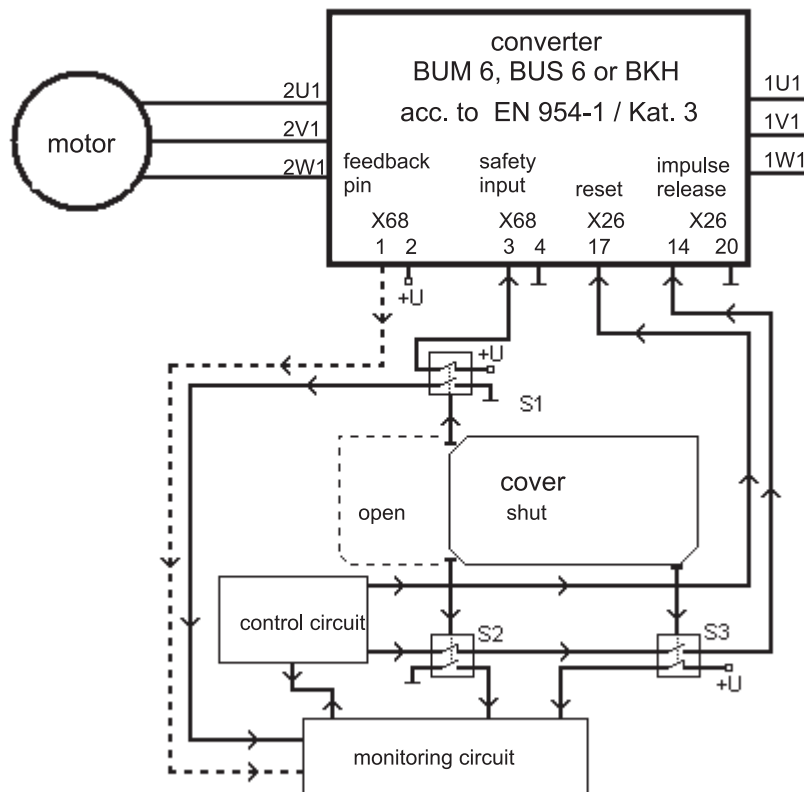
converter
BUM 6, BUS 6 or BKH
acc. to EN 954-1 / Kat. 3

motor

2U1
2V1
2W1

1U1
1V1
1W1

feedback pin
X68
1 2
+U

safety input
X68
3 4

reset
X26
17

impulse release
X26
14 20

+U
S1

open
cover
shut

control circuit

S2
S3
+U

monitoring circuit